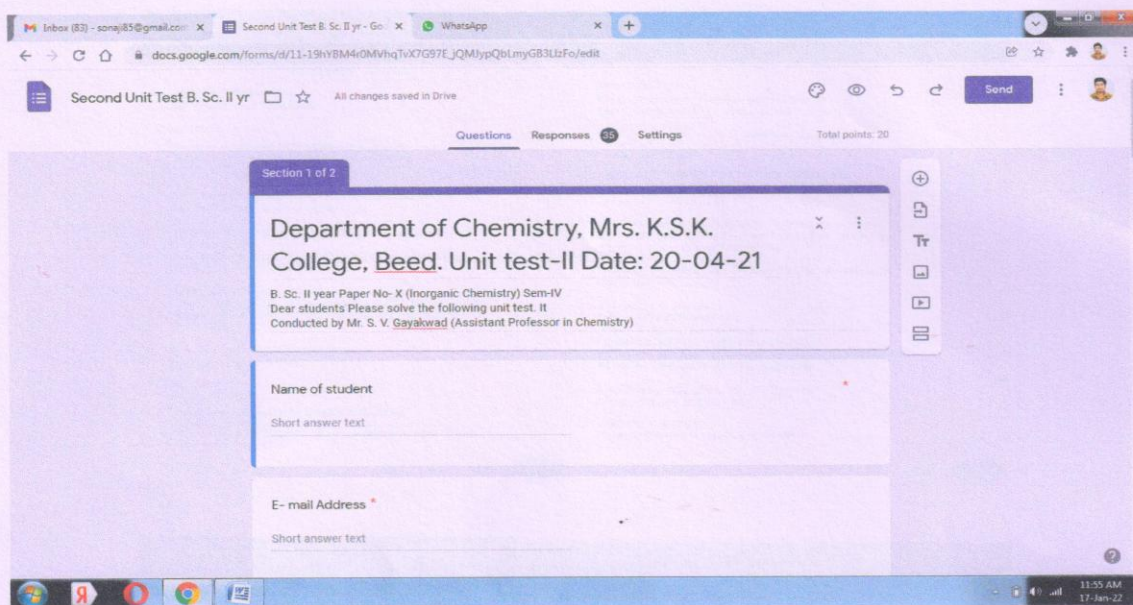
Inbox (83) - sonaji85@gmail.com ×
Second Unit Test B. Sc. II yr - Go ×
WhatsApp ×
+

docs.google.com/forms/d/11-19hYBM4r0MVhqTvX7G97E_jQMJypQbLmyGB3LIzFo/edit

Second Unit Test B. Sc. II yr
All changes saved in Drive
Send

Questions Responses 35 Settings
Total points: 20

Section 1 of 2

Department of Chemistry, Mrs. K.S.K. College, Beed. Unit test-II Date: 20-04-21

B. Sc. II year Paper No- X (Inorganic Chemistry) Sem-IV
Dear students Please solve the following unit test. It
Conducted by Mr. S. V. Gayakwad (Assistant Professor in Chemistry)

Name of student
*
Short answer text

E- mail Address *
Short answer text

11:55 AM
17-Jan-22